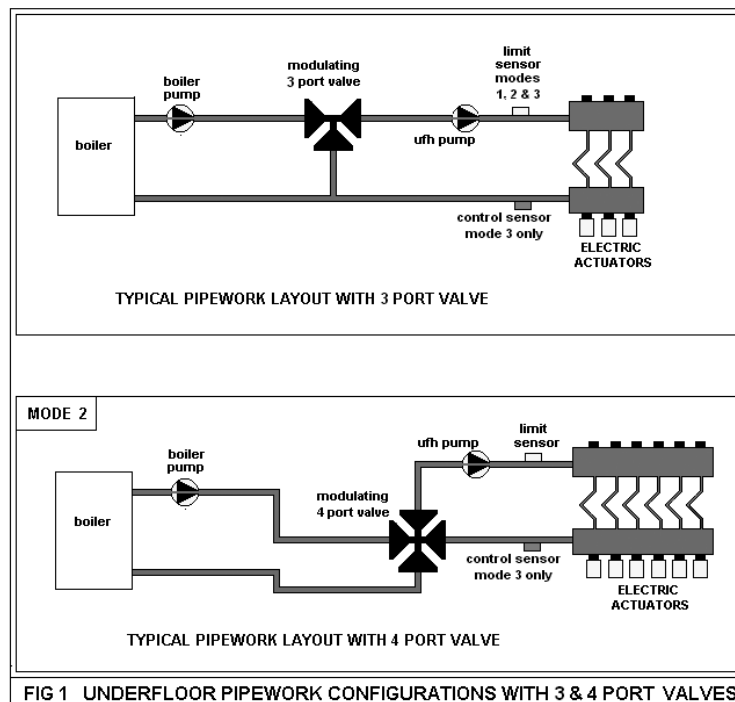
boiler

boiler pump

modulating 3 port valve

limit sensor modes 1, 2 & 3

ufh pump

control sensor mode 3 only

ELECTRIC ACTUATORS

TYPICAL PIPEWORK LAYOUT WITH 3 PORT VALVE

MODE 2

boiler

boiler pump

modulating 4 port valve

ufh pump

limit sensor

control sensor mode 3 only

ELECTRIC ACTUATORS

TYPICAL PIPEWORK LAYOUT WITH 4 PORT VALVE

FIG 1 UNDERFLOOR PIPEWORK CONFIGURATIONS WITH 3 & 4 PORT VALVES